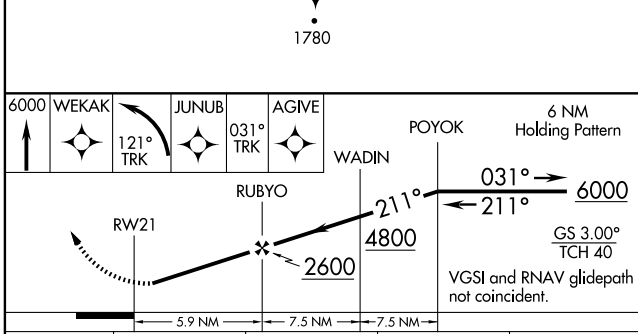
1780

6000 WEKAK JUNUB AGIVE

121° TRK

031° TRK

POYOK

6 NM Holding Pattern

WADIN

RUBYO

211°

031° →

← 211°

6000

RW21

4800

GS 3.00°
TCH 40

2600

VGSI and RNAV glidepath not coincident.

5.9 NM

7.5 NM

7.5 NM